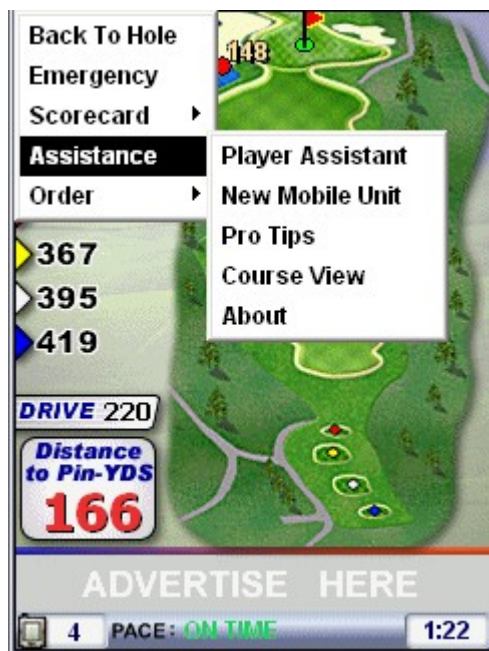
Back To Hole
Emergency
Scorecard
Assistance
Order

Player Assistant
New Mobile Unit
Pro Tips
Course View
About

148

367
395
419

DRIVE 220

Distance to Pin-YDS
166

ADVERTISE HERE

4 PACE: ON TIME 1:22